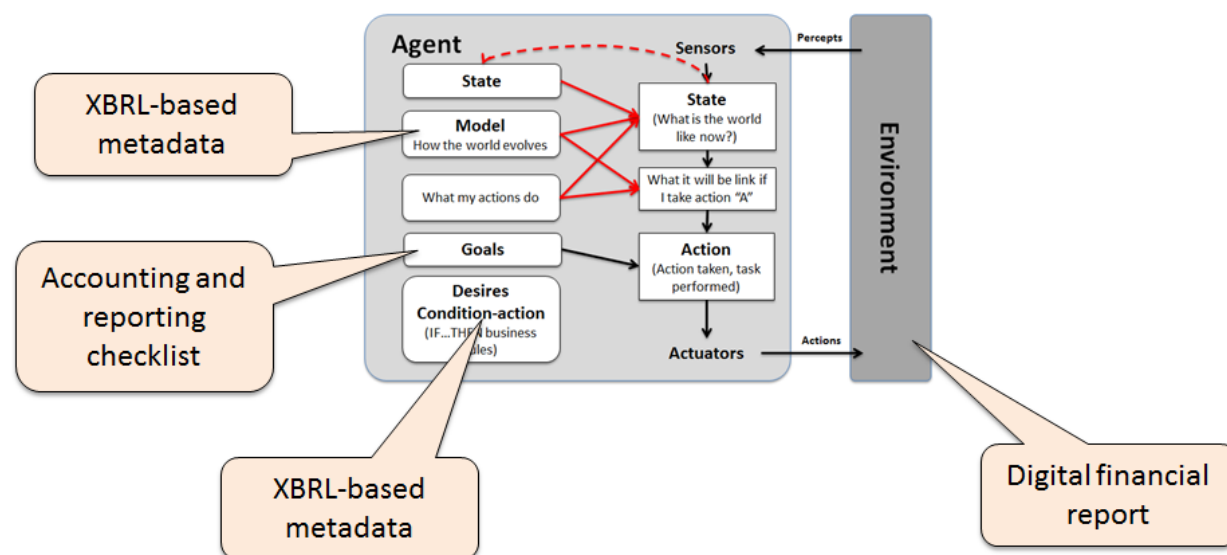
Agent

Sensors

Percepts

State

Model
How the world evolves

What my actions do

Goals

Desires
Condition-action
(IF...TH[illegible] business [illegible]ules)

State
(What is the world like now?)

What it will be link if I take action "A"

Action
(Action taken, task performed)

Actuators

Actions

Environment

XBRL-based metadata

Accounting and reporting checklist

XBRL-based metadata

Digital financial report